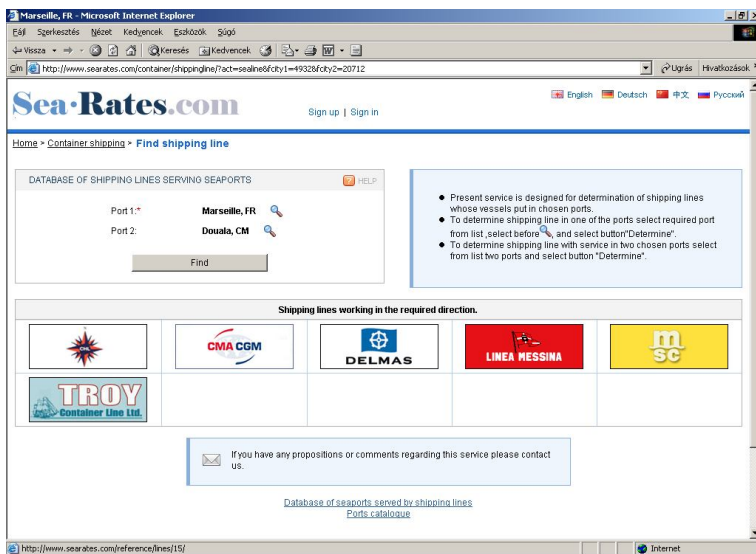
Marseille, FR - Microsoft Internet Explorer

Fájl Szerkesztés Nézet Kedvencek Eszközök Súgó

Vissza Keresés Kedvencek

Cím http://www.searates.com/container/shippingline/?act=sealine&fcity1=4932&fcity2=20712

Ugrás Hivatkozások

Sea·Rates.com

Sign up | Sign in

English Deutsch 中文 Русский

Home > Container shipping > Find shipping line

DATABASE OF SHIPPING LINES SERVING SEAPORTS

HELP

Port 1:* Marseille, FR

Port 2: Douala, CM

Find

- Present service is designed for determination of shipping lines whose vessels put in chosen ports.
- To determine shipping line in one of the ports select required port from list ,select before , and select button"Determine".
- To determine shipping line with service in two chosen ports select from list two ports and select button "Determine".

Shipping lines working in the required direction.

| | CMA CGM | DELMAS | LINEA MESSINA | MSC |
|---|---|---|---|---|
| TROY Container Line Ltd. | | | | |

If you have any propositions or comments regarding this service please contact us.

Database of seaports served by shipping lines

Ports catalogue

http://www.searates.com/reference/lines/15/

Internet